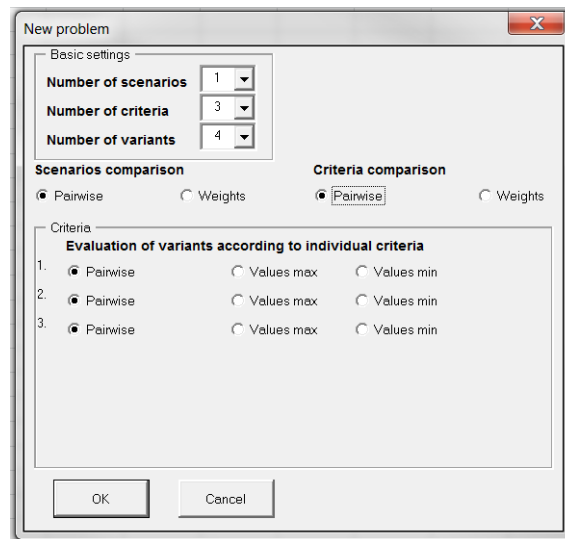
New problem

Basic settings

Number of scenarios 1

Number of criteria 3

Number of variants 4

Scenarios comparison

Pairwise Weights

Criteria comparison

Pairwise Weights

Criteria

Evaluation of variants according to individual criteria

1. Pairwise Values max Values min

2. Pairwise Values max Values min

3. Pairwise Values max Values min

OK Cancel